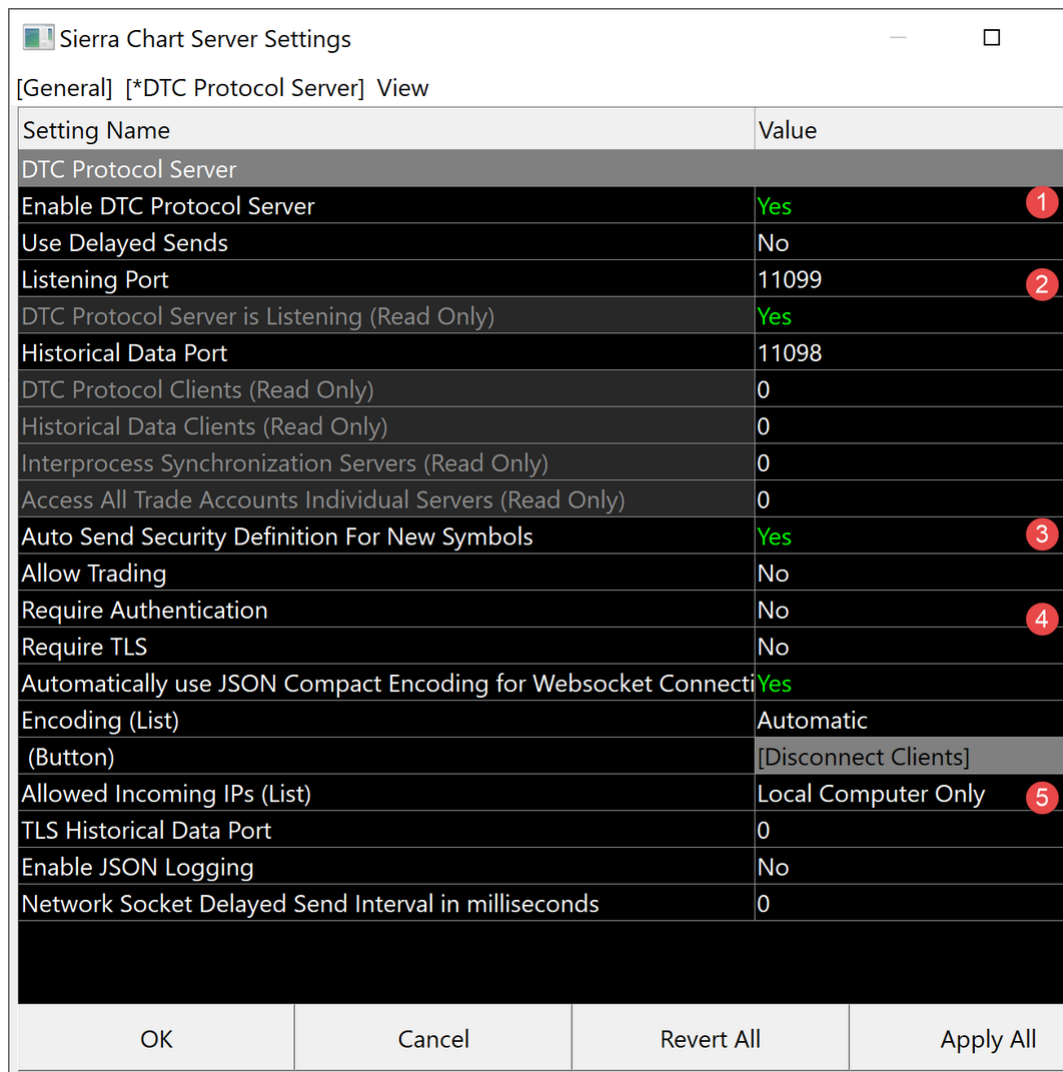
Sierra Chart Server Settings

[General] [*DTC Protocol Server] View

| Setting Name | Value |
|---|---|
| DTC Protocol Server | |
| Enable DTC Protocol Server | Yes 1 |
| Use Delayed Sends | No |
| Listening Port | 11099 2 |
| DTC Protocol Server is Listening (Read Only) | Yes |
| Historical Data Port | 11098 |
| DTC Protocol Clients (Read Only) | 0 |
| Historical Data Clients (Read Only) | 0 |
| Interprocess Synchronization Servers (Read Only) | 0 |
| Access All Trade Accounts Individual Servers (Read Only) | 0 |
| Auto Send Security Definition For New Symbols | Yes 3 |
| Allow Trading | No |
| Require Authentication | No 4 |
| Require TLS | No |
| Automatically use JSON Compact Encoding for Websocket Connecti | Yes |
| Encoding (List) | Automatic |
| (Button) | [Disconnect Clients] |
| Allowed Incoming IPs (List) | Local Computer Only 5 |
| TLS Historical Data Port | 0 |
| Enable JSON Logging | No |
| Network Socket Delayed Send Interval in milliseconds | 0 |

OK Cancel Revert All Apply All